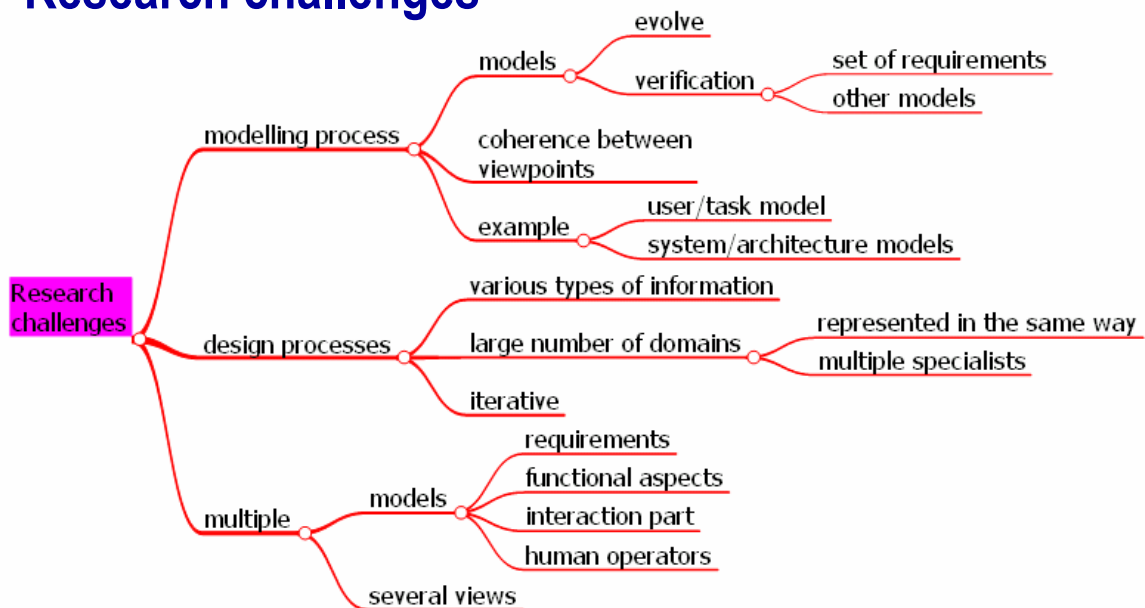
Research challenges

Research challenges

modelling process
models
evolve
verification
set of requirements
other models
coherence between viewpoints
example
user/task model
system/architecture models

design processes
various types of information
large number of domains
represented in the same way
multiple specialists
iterative

multiple
models
requirements
functional aspects
interaction part
human operators
several views